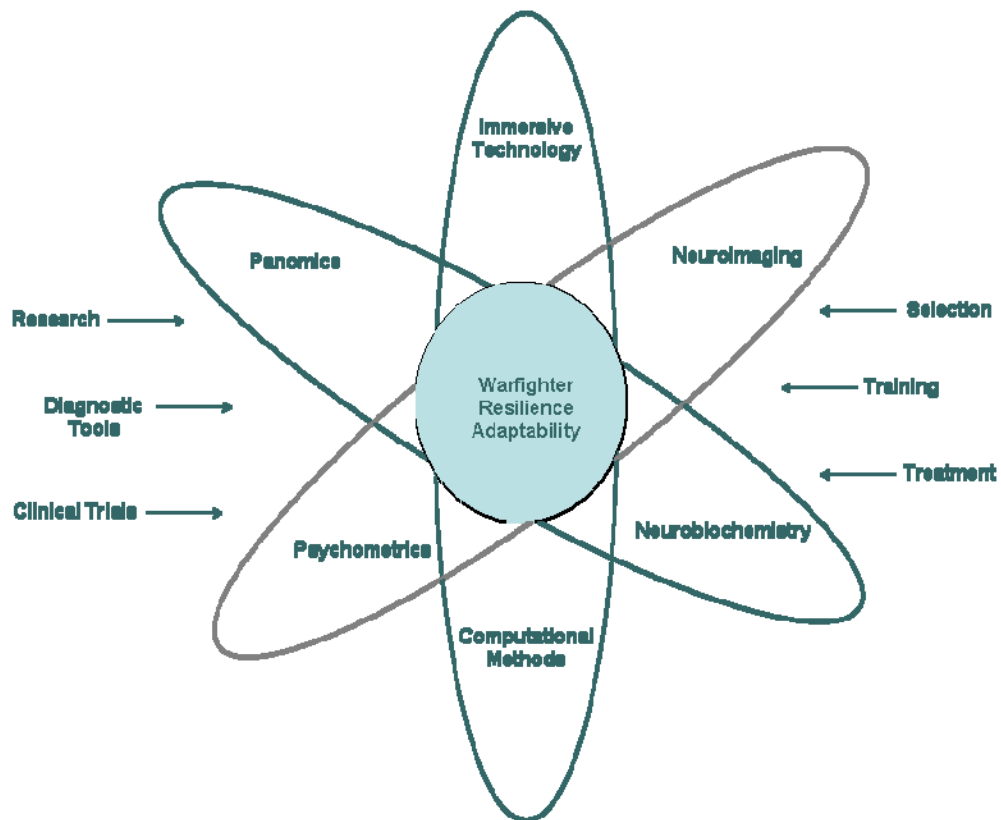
Immersive Technology

Panomics

Neuroimaging

Research

Selection

Diagnostic Tools

Warfighter Resilience Adaptability

Training

Treatment

Clinical Trials

Psychometrics

Neurobiochemistry

Computational Methods